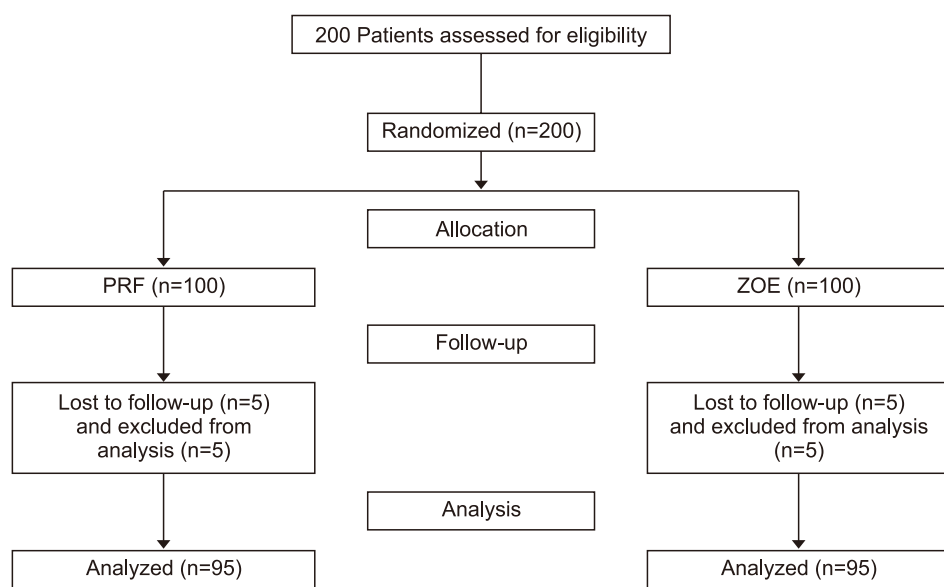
200 Patients assessed for eligibility

Randomized (n=200)

Allocation

PRF (n=100)

ZOE (n=100)

Follow-up

Lost to follow-up (n=5) and excluded from analysis (n=5)

Lost to follow-up (n=5) and excluded from analysis (n=5)

Analysis

Analyzed (n=95)

Analyzed (n=95)